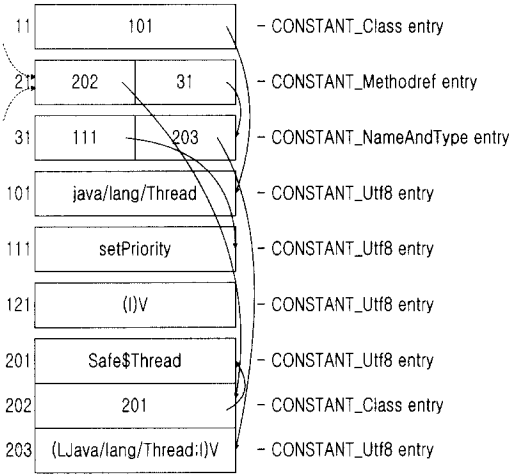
11 | 101 | - CONSTANT_Class entry

21 | 202 | 31 | - CONSTANT_Methodref entry

31 | 111 | 203 | - CONSTANT_NameAndType entry

101 | java/lang/Thread | - CONSTANT_Utf8 entry

111 | setPriority | - CONSTANT_Utf8 entry

121 | (I)V | - CONSTANT_Utf8 entry

201 | Safe$Thread | - CONSTANT_Utf8 entry

202 | 201 | - CONSTANT_Class entry

203 | (LJava/lang/Thread;I)V | - CONSTANT_Utf8 entry